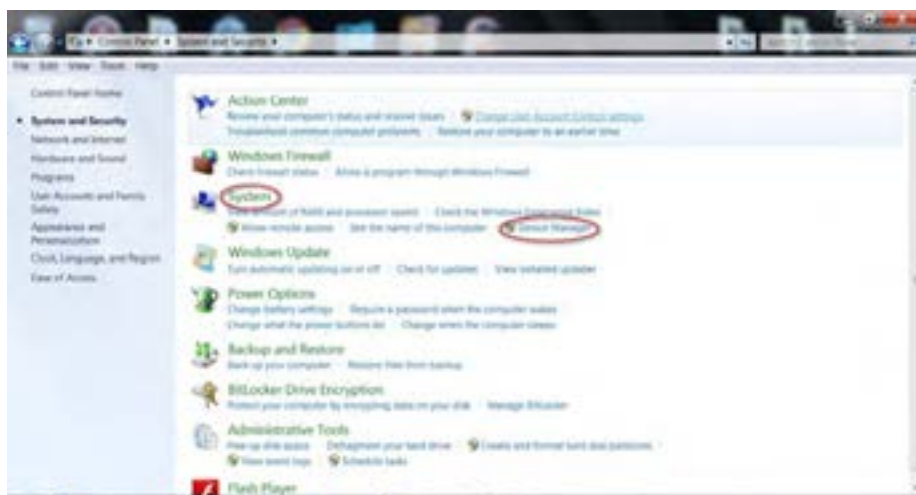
Control Panel ▸ System and Security ▸

File Edit View Tools Help

Control Panel Home

System and Security

Network and Internet

Hardware and Sound

Programs

User Accounts and Family Safety

Appearance and Personalization

Clock, Language, and Region

Ease of Access

Action Center

Review your computer's status and resolve issues | Change User Account Control settings

Troubleshoot common computer problems | Restore your computer to an earlier time

Windows Firewall

Check firewall status | Allow a program through Windows Firewall

System

View amount of RAM and processor speed | Check the Windows Experience Index

Allow remote access | See the name of this computer | Device Manager

Windows Update

Turn automatic updating on or off | Check for updates | View installed updates

Power Options

Change battery settings | Require a password when the computer wakes

Change what the power buttons do | Change when the computer sleeps

Backup and Restore

Back up your computer | Restore files from backup

BitLocker Drive Encryption

Protect your computer by encrypting data on your disk | Manage BitLocker

Administrative Tools

Free up disk space | Defragment your hard drive | Create and format hard disk partitions

View event logs | Schedule tasks

Flash Player